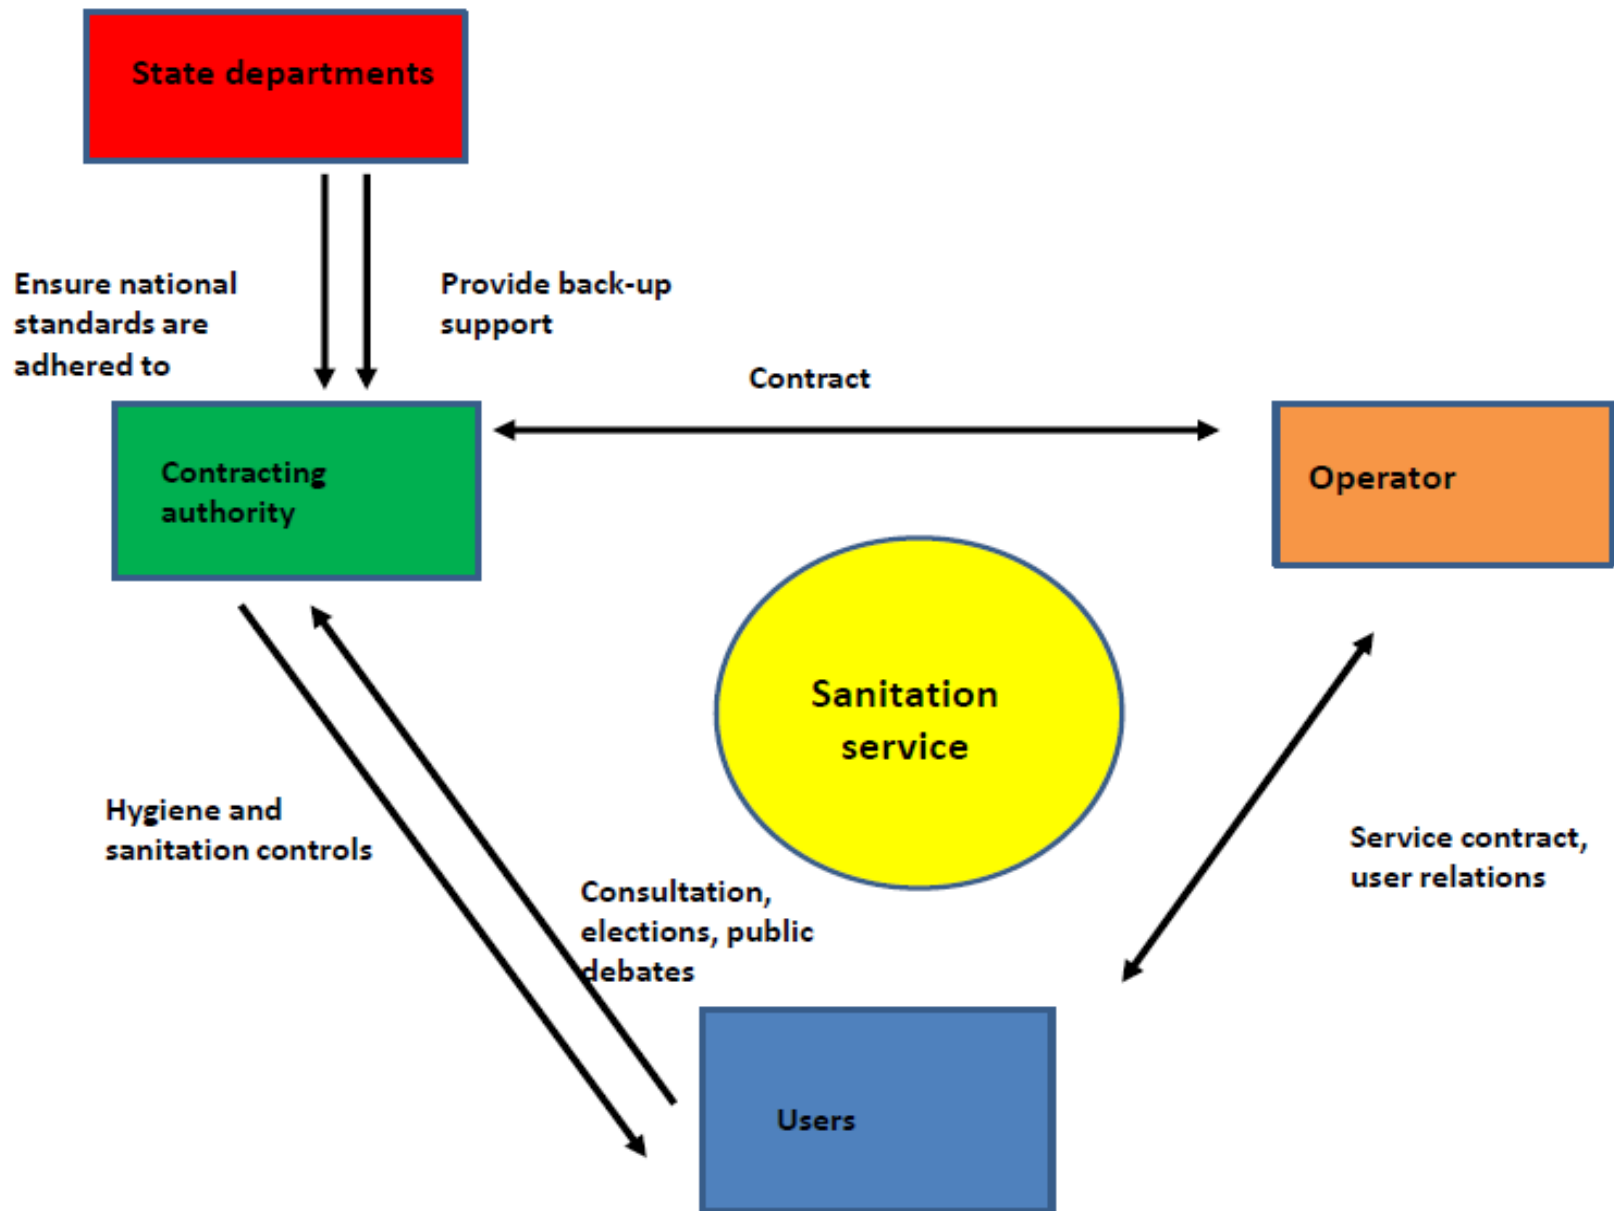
State departments

Ensure national standards are adhered to

Provide back-up support

Contract

Contracting authority

Operator

Sanitation service

Hygiene and sanitation controls

Consultation, elections, public debates

Service contract, user relations

Users